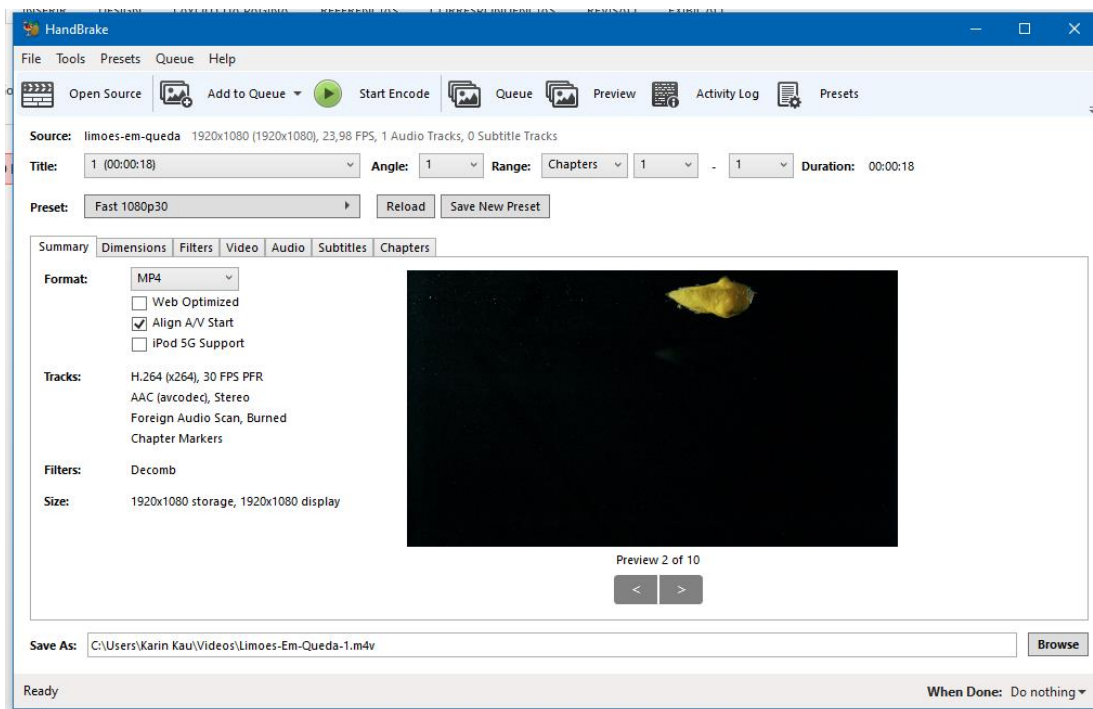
HandBrake

File Tools Presets Queue Help

Open Source Add to Queue Start Encode Queue Preview Activity Log Presets

Source: limoes-em-queda 1920x1080 (1920x1080), 23,98 FPS, 1 Audio Tracks, 0 Subtitle Tracks

Title: 1 (00:00:18) Angle: 1 Range: Chapters 1 - 1 Duration: 00:00:18

Preset: Fast 1080p30 Reload Save New Preset

Summary Dimensions Filters Video Audio Subtitles Chapters

Format: MP4

Web Optimized

Align A/V Start

iPod 5G Support

Tracks: H.264 (x264), 30 FPS PFR

AAC (avcodec), Stereo

Foreign Audio Scan, Burned

Chapter Markers

Filters: Decomb

Size: 1920x1080 storage, 1920x1080 display

Preview 2 of 10

< >

Save As: C:\Users\Karin Kau\Videos\Limoes-Em-Queda-1.m4v Browse

Ready When Done: Do nothing